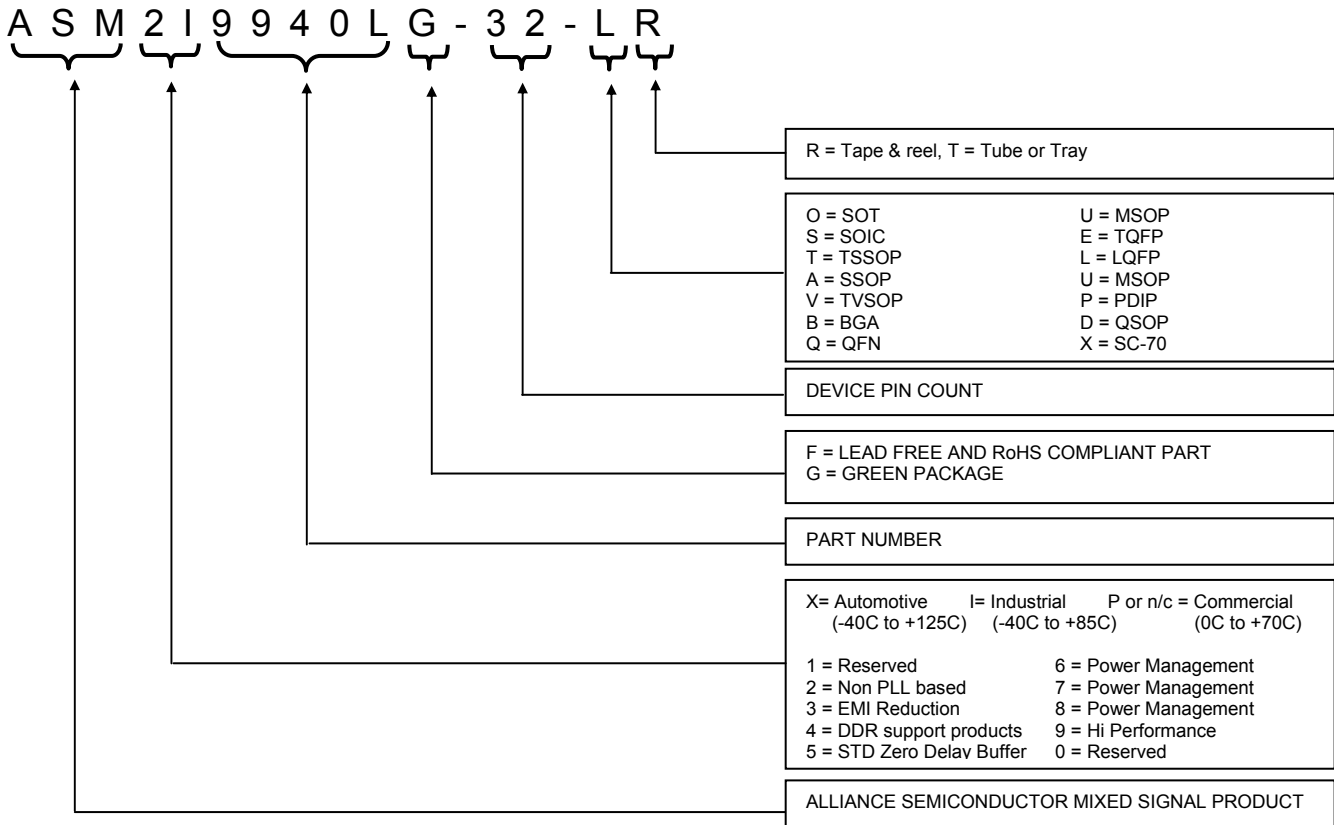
A S M 2 I 9 9 4 0 L G - 3 2 - L R

R = Tape & reel, T = Tube or Tray

O = SOT
S = SOIC
T = TSSOP
A = SSOP
V = TVSOP
B = BGA
Q = QFN

U = MSOP
E = TQFP
L = LQFP
U = MSOP
P = PDIP
D = QSOP
X = SC-70

DEVICE PIN COUNT

F = LEAD FREE AND RoHS COMPLIANT PART
G = GREEN PACKAGE

PART NUMBER

X= Automotive (-40C to +125C) I= Industrial (-40C to +85C) P or n/c = Commercial (0C to +70C)

1 = Reserved
2 = Non PLL based
3 = EMI Reduction
4 = DDR support products
5 = STD Zero Delay Buffer

6 = Power Management
7 = Power Management
8 = Power Management
9 = Hi Performance
0 = Reserved

ALLIANCE SEMICONDUCTOR MIXED SIGNAL PRODUCT